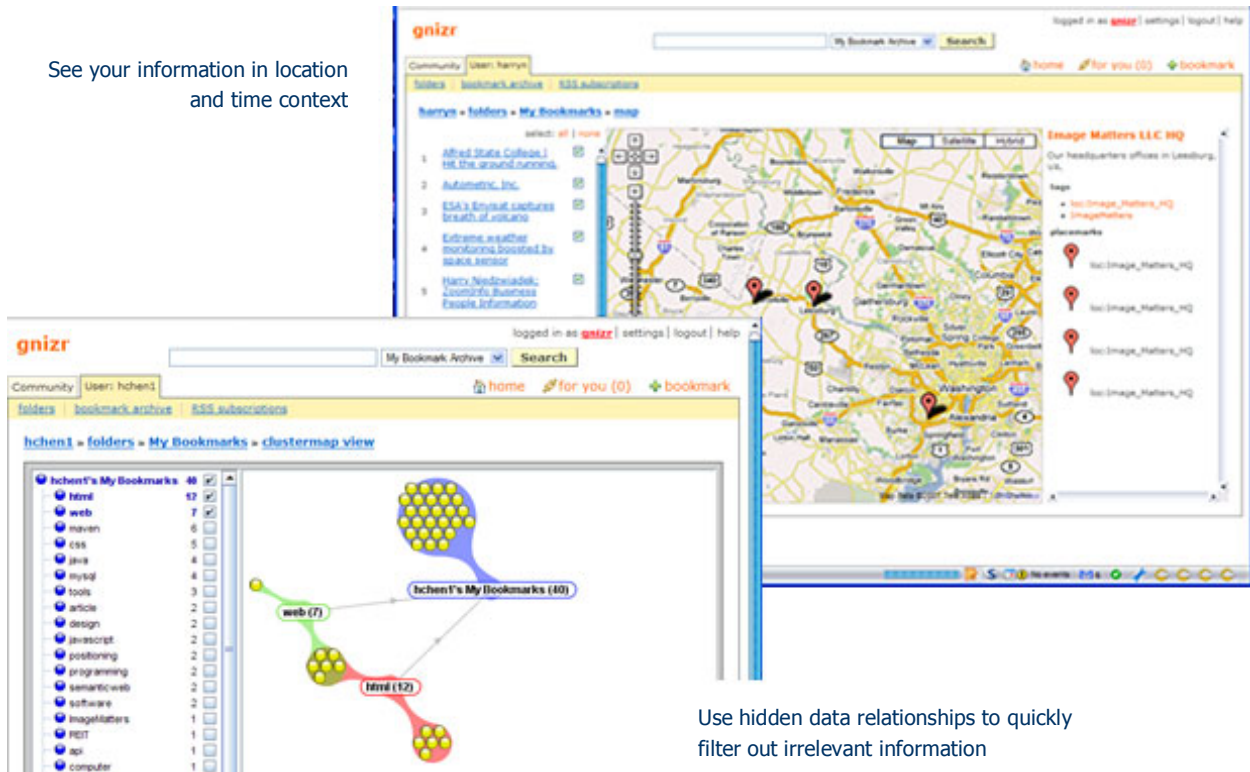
See your information in location and time context

gnizr

logged in as gnizr | settings | logout | help

My Bookmark Archive Search

Community User: harrys

home for you (0) bookmark

folders | bookmark archive | RSS subscriptions

harrys » folders » My Bookmarks » map

select: all | none

1 Alfred State College | Hit the ground running.

2 Autometric, Inc.

3 ESA's Envisat captures breath of volcano

4 Extreme weather monitoring boosted by space sensor

5 Harry Niedzwiadek: ZoomInfo Business People Information

Map Satellite Hybrid

Washington

Image Matters LLC HQ

Our headquarters offices in Leesburg, VA.

tags

loc:Image_Matters_HQ

ImageMatters

placemarks

loc:Image_Matters_HQ

loc:Image_Matters_HQ

loc:Image_Matters_HQ

loc:Image_Matters_HQ

gnizr

logged in as gnizr | settings | logout | help

My Bookmark Archive Search

Community User: hchen1

home for you (0) bookmark

folders | bookmark archive | RSS subscriptions

hchen1 » folders » My Bookmarks » clustermap view

| | |
|---|---|
| hchen1's My Bookmarks | 40 |
| html | 17 |
| web | 7 |
| maven | 6 |
| css | 5 |
| java | 4 |
| mysql | 4 |
| tools | 3 |
| article | 2 |
| design | 2 |
| javascript | 2 |
| positioning | 2 |
| programming | 2 |
| semanticweb | 2 |
| software | 2 |
| ImageMatters | 1 |
| REIT | 1 |
| api | 1 |
| computer | 1 |

hchen1's My Bookmarks (40)

web (7)

html (12)

No events

Use hidden data relationships to quickly filter out irrelevant information